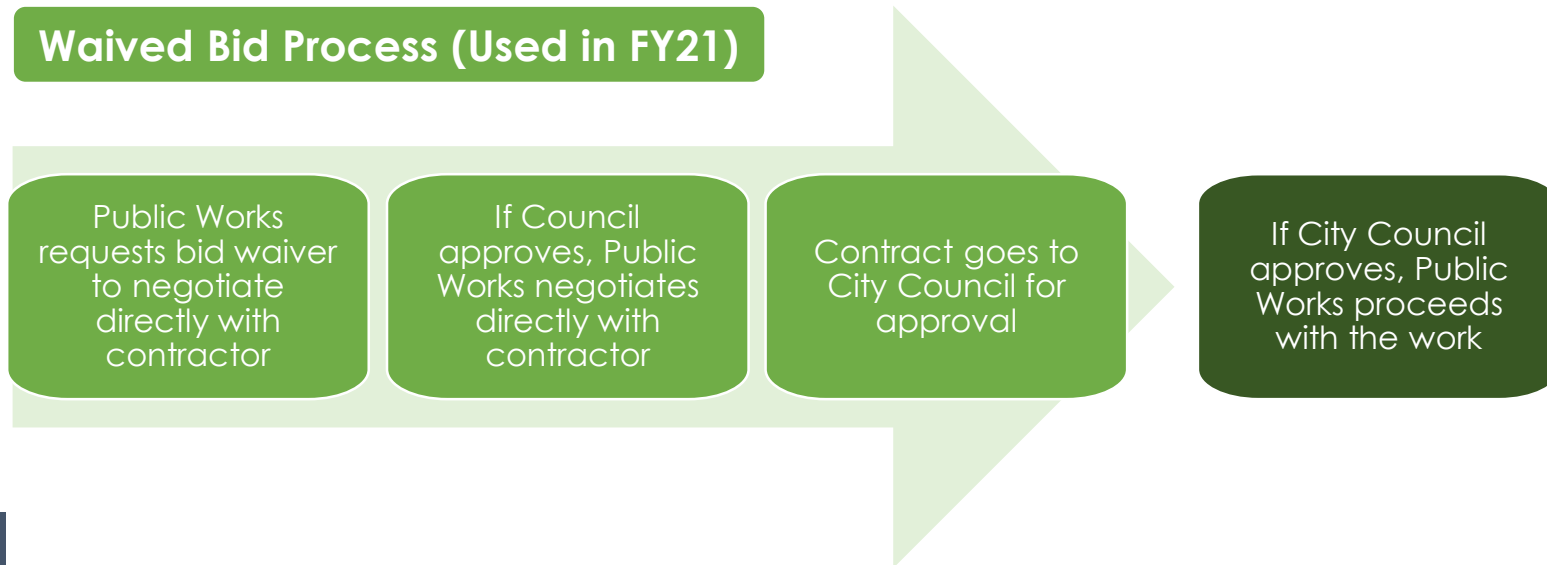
Waived Bid Process (Used in FY21)

Public Works requests bid waiver to negotiate directly with contractor

If Council approves, Public Works negotiates directly with contractor

Contract goes to City Council for approval

If City Council approves, Public Works proceeds with the work